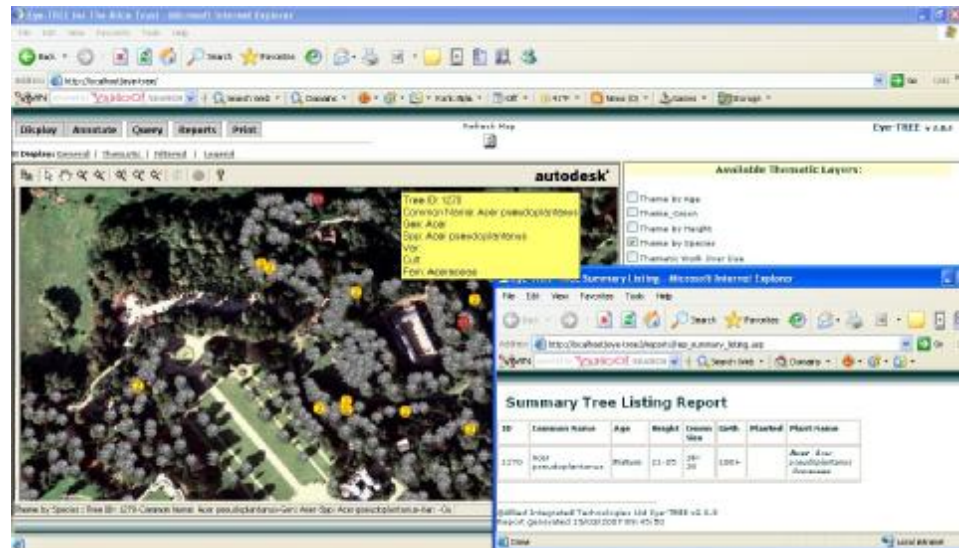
Eye-TREE for The Arkle Trust - Microsoft Internet Explorer

File Edit View Favorites Tools Help

Back Search Favorites

Address http://localhost/eye-tree/

Go

Display Annotate Query Reports Print

Refresh Map

Eye-TREE v.x.x.x

Display: General | Thematic | Filtered | Legend

autodesk

Tree ID: 1270
Common Name: Acer pseudoplantanus
Gen: Acer
Spp: Acer pseudoplantanus
Var:
Cult:
Fam: Aceraceae

Available Thematic Layers:

Theme by Age
Theme_Condn
Theme by Height
Theme by Species
Thematic Work Over Due

Theme by Species : Tree ID: 1270 Common Name: Acer pseudoplantanus Gen: Acer Spp: Acer pseudoplantanus Var: Cu

Eye-TREE Summary Listing - Microsoft Internet Explorer

File Edit View Favorites Tools Help

Address http://localhost/eye-tree/reports/rep_summary_listing.asp

Go

Summary Tree Listing Report

| ID | Common Name | Age | Height | Crown Size | Girth | Planted | Plant Name |
|---|---|---|---|---|---|---|---|
| 1270 | Acer pseudoplantanus | Mature | 21-25 | 26-30 | 200+ | | Acer Acer pseudoplantanus Aceraceae |

Gifford Integrated Technologies Ltd Eye-TREE v2.0.0
Report generated 15/02/2007 09:45:50

Done

Local intranet